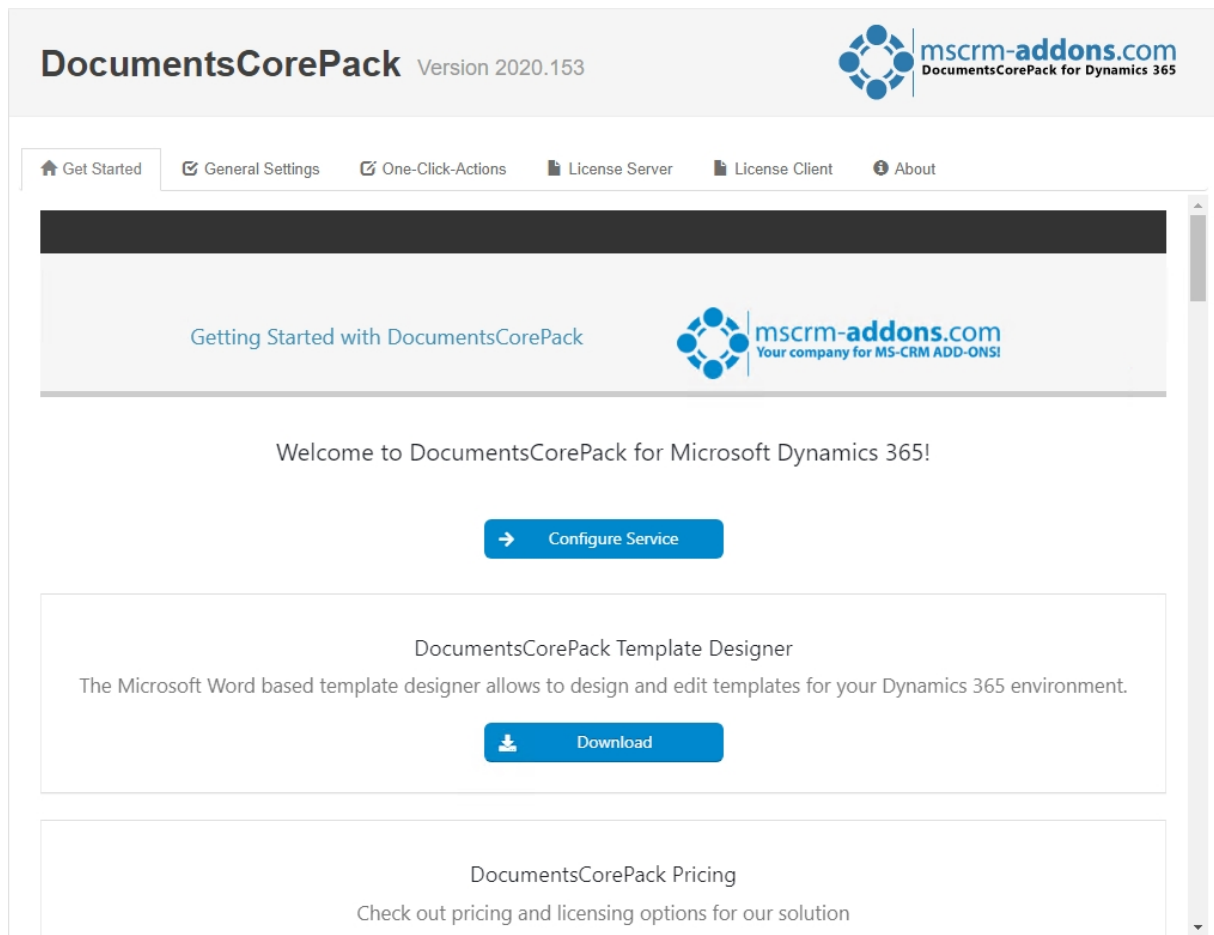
DocumentsCorePack Version 2020.153

mscrm-addons.com
DocumentsCorePack for Dynamics 365

Get Started General Settings One-Click-Actions License Server License Client About

Getting Started with DocumentsCorePack

mscrm-addons.com
Your company for MS-CRM ADD-ONS!

Welcome to DocumentsCorePack for Microsoft Dynamics 365!

Configure Service

DocumentsCorePack Template Designer

The Microsoft Word based template designer allows to design and edit templates for your Dynamics 365 environment.

Download

DocumentsCorePack Pricing

Check out pricing and licensing options for our solution